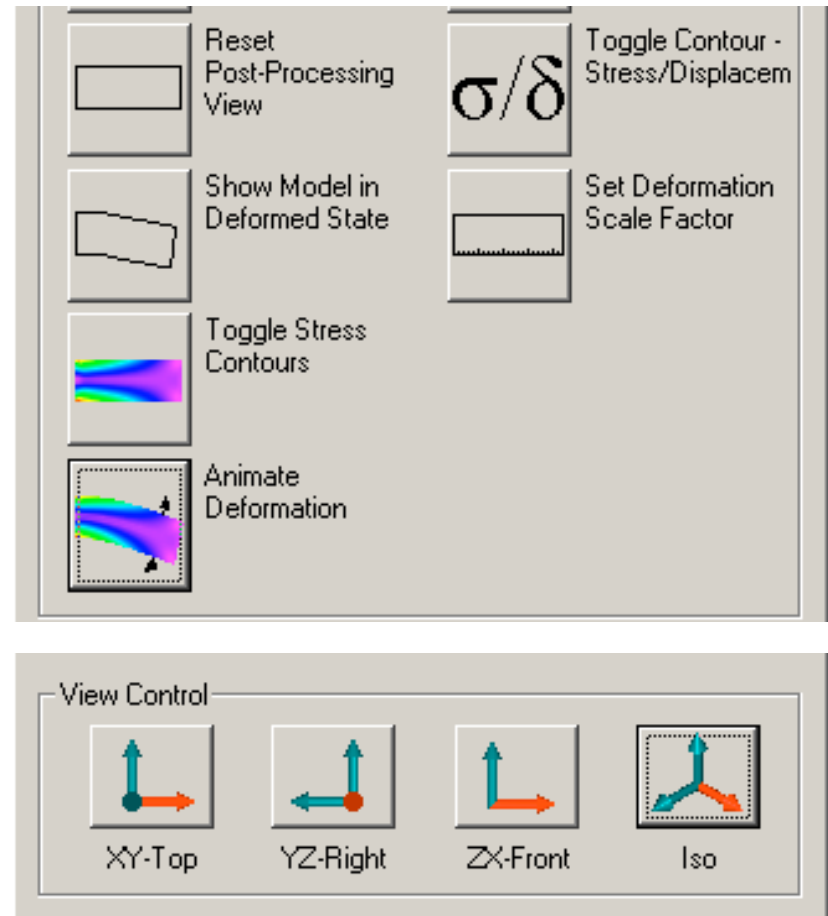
Reset Post-Processing View

$\sigma/\delta$

Toggle Contour - Stress/Displacem

Show Model in Deformed State

Set Deformation Scale Factor

Toggle Stress Contours

Animate Deformation

View Control

XY-Top

YZ-Right

ZX-Front

Iso